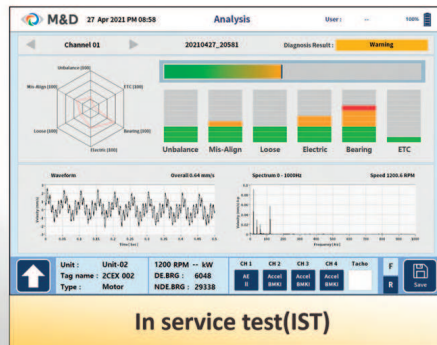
M&D 27 Apr 2021 PM 08:58
Analysis
User : —
100%

Channel 01
20210427_20581
Diagnosis Result :
Warning

Unbalance (100)
ETC (100)
Mis-Align (100)
Bearing (200)
Loose (100)
Electric (100)

Unbalance
Mis-Align
Loose
Electric
Bearing
ETC

Waveform
Overall 0.64 m/s
Spectrum 0 - 1000Hz
Speed 1200.6 RPM

Unit : Unit-02
Tag name : 2CEX 002
Type : Motor
1200 RPM -- kW
DE.BRG : 6048
NDE.BRG : 29338
CH 1
AE
CH 2
Accel
CH 3
Accel
CH 4
Accel
Tacho
F
R
Save

In service test(IST)